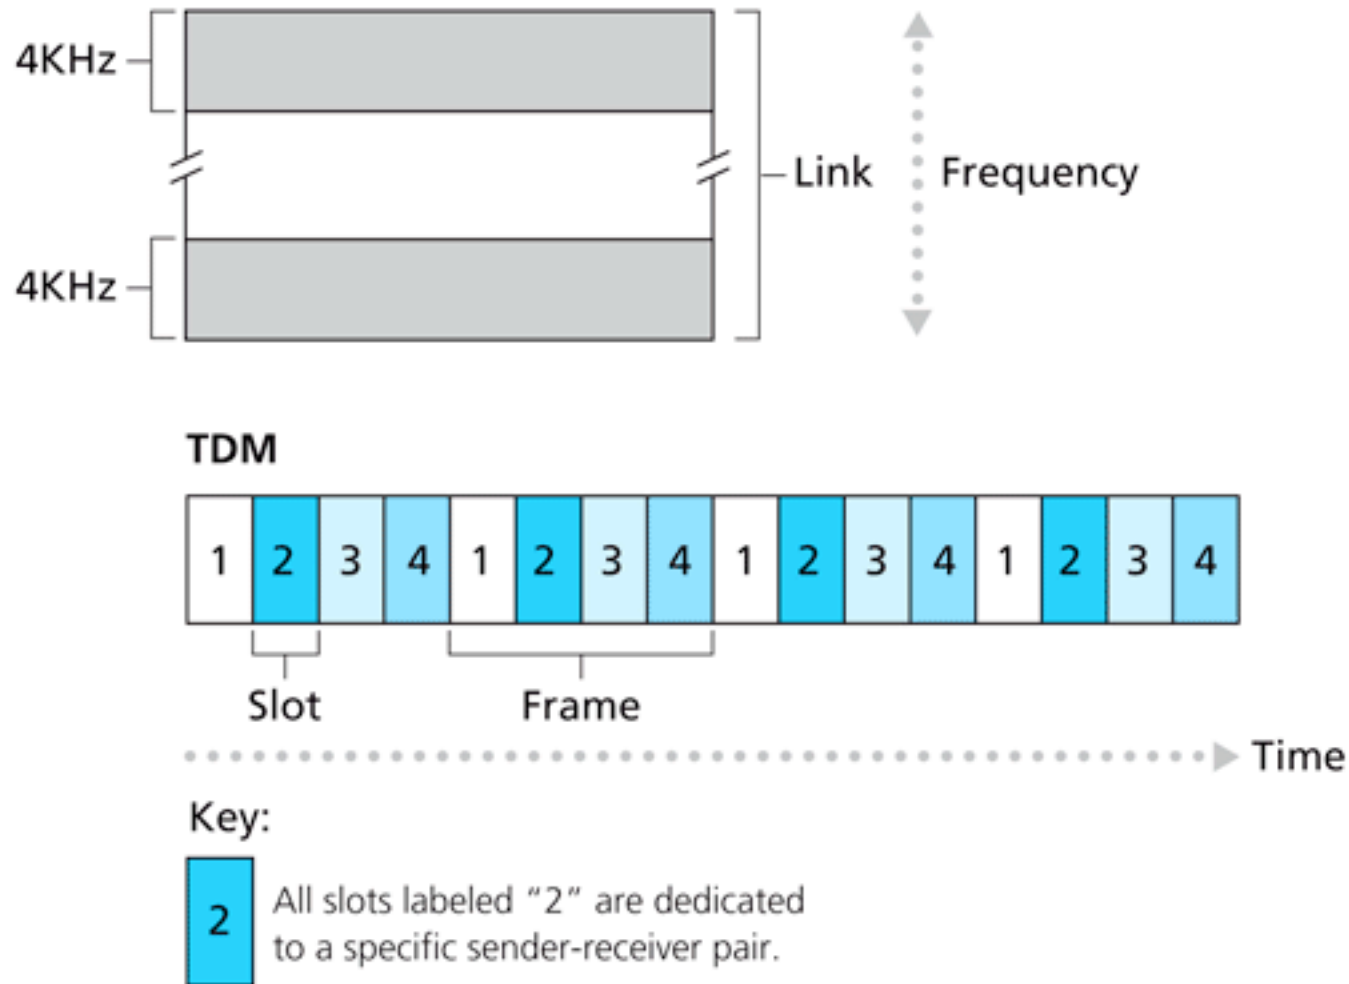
4KHz

4KHz

Link

Frequency

TDM

| 1 | 2 | 3 | 4 | 1 | 2 | 3 | 4 | 1 | 2 | 3 | 4 | 1 | 2 | 3 | 4 |
|---|---|---|---|---|---|---|---|---|---|---|---|---|---|---|---|

Slot

Frame

Time

Key:

2

All slots labeled "2" are dedicated to a specific sender-receiver pair.